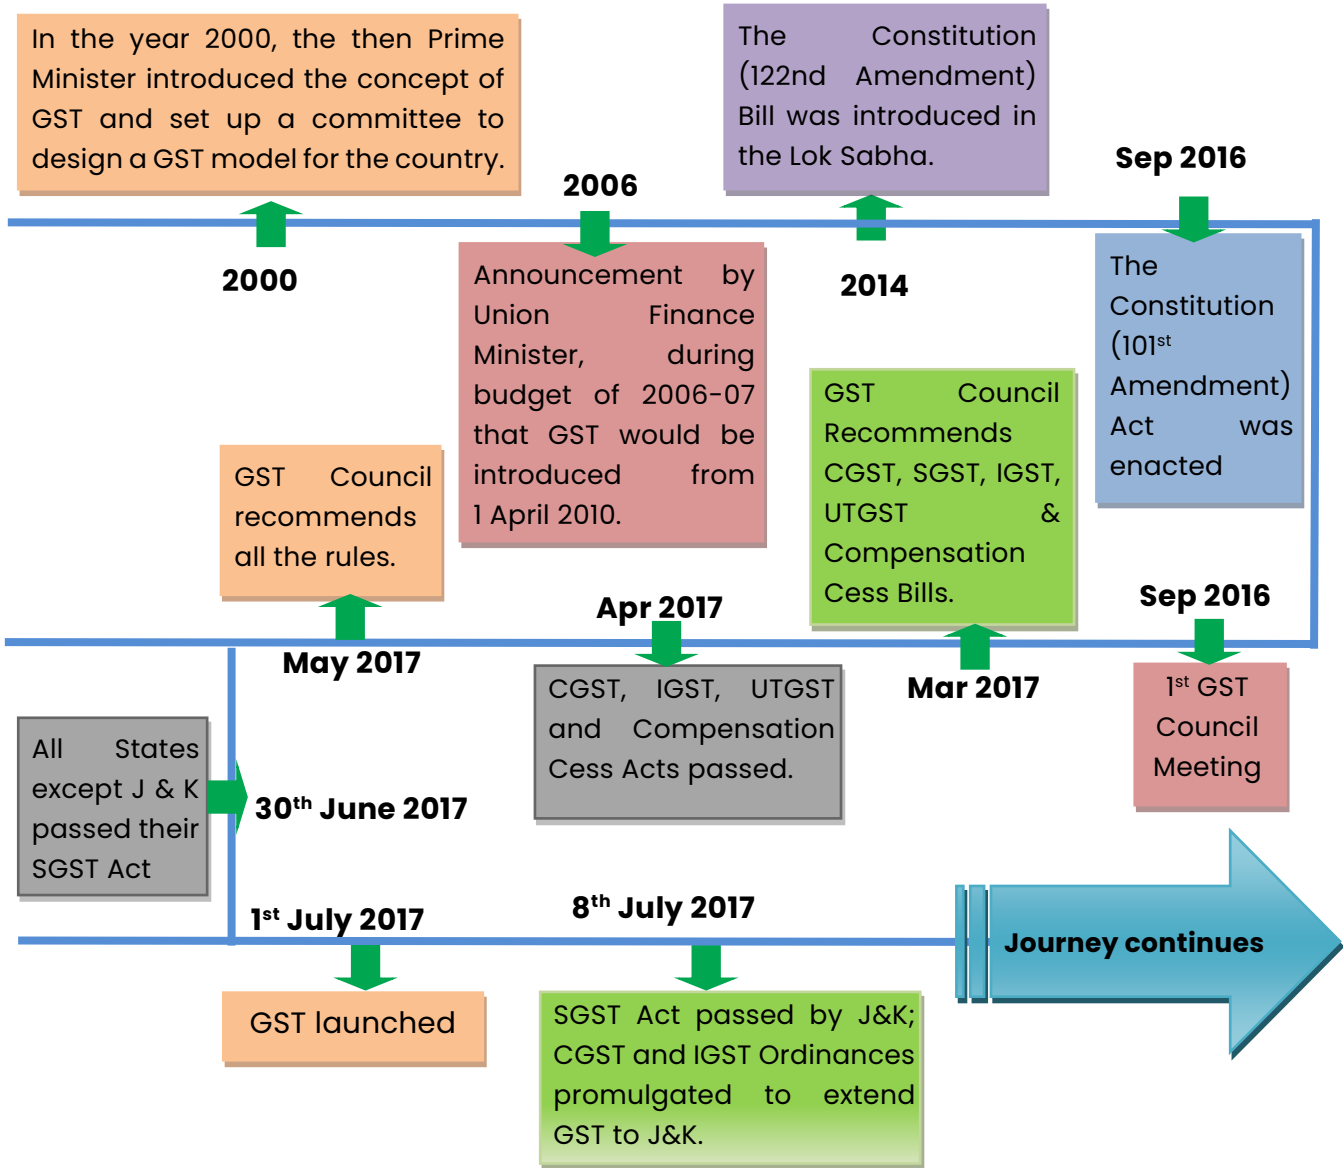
In the year 2000, the then Prime Minister introduced the concept of GST and set up a committee to design a GST model for the country.

2000

2006

Announcement by Union Finance Minister, during budget of 2006-07 that GST would be introduced from 1 April 2010.

The Constitution (122nd Amendment) Bill was introduced in the Lok Sabha.

2014

Sep 2016

The Constitution ($101^{st}$ Amendment) Act was enacted

GST Council recommends all the rules.

May 2017

Apr 2017

CGST, IGST, UTGST and Compensation Cess Acts passed.

GST Council Recommends CGST, SGST, IGST, UTGST & Compensation Cess Bills.

Mar 2017

Sep 2016

$1^{st}$ GST Council Meeting

All States except J & K passed their SGST Act

$30^{th}$ June 2017

$1^{st}$ July 2017

GST launched

$8^{th}$ July 2017

SGST Act passed by J&K; CGST and IGST Ordinances promulgated to extend GST to J&K.

Journey continues